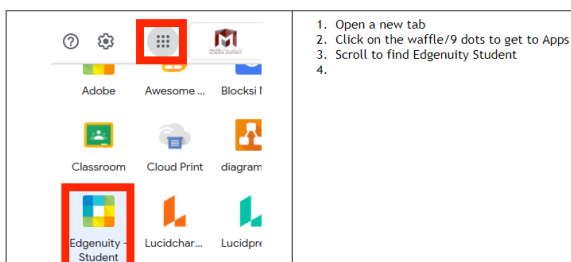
Adobe Awesome... Blocksi I
Classroom Cloud Print diagram
Edgenuity - Student Lucidchar... Lucidpre

1. Open a new tab
2. Click on the waffle/9 dots to get to Apps
3. Scroll to find Edgenuity Student
4.